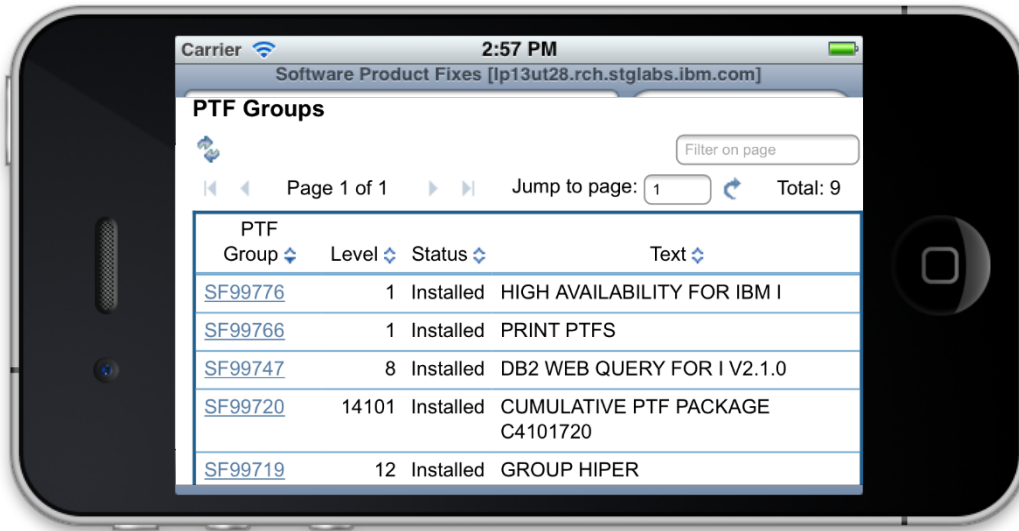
Carrier 2:57 PM

Software Product Fixes [lp13ut28.rch.stglabs.ibm.com]

PTF Groups

Filter on page

Page 1 of 1 Jump to page: 1 Total: 9

| PTF Group | Level | Status | Text |
|---|---|---|---|
| SF99776 | 1 | Installed | HIGH AVAILABILITY FOR IBM I |
| SF99766 | 1 | Installed | PRINT PTFS |
| SF99747 | 8 | Installed | DB2 WEB QUERY FOR I V2.1.0 |
| SF99720 | 14101 | Installed | CUMULATIVE PTF PACKAGE C4101720 |
| SF99719 | 12 | Installed | GROUP HIPER |